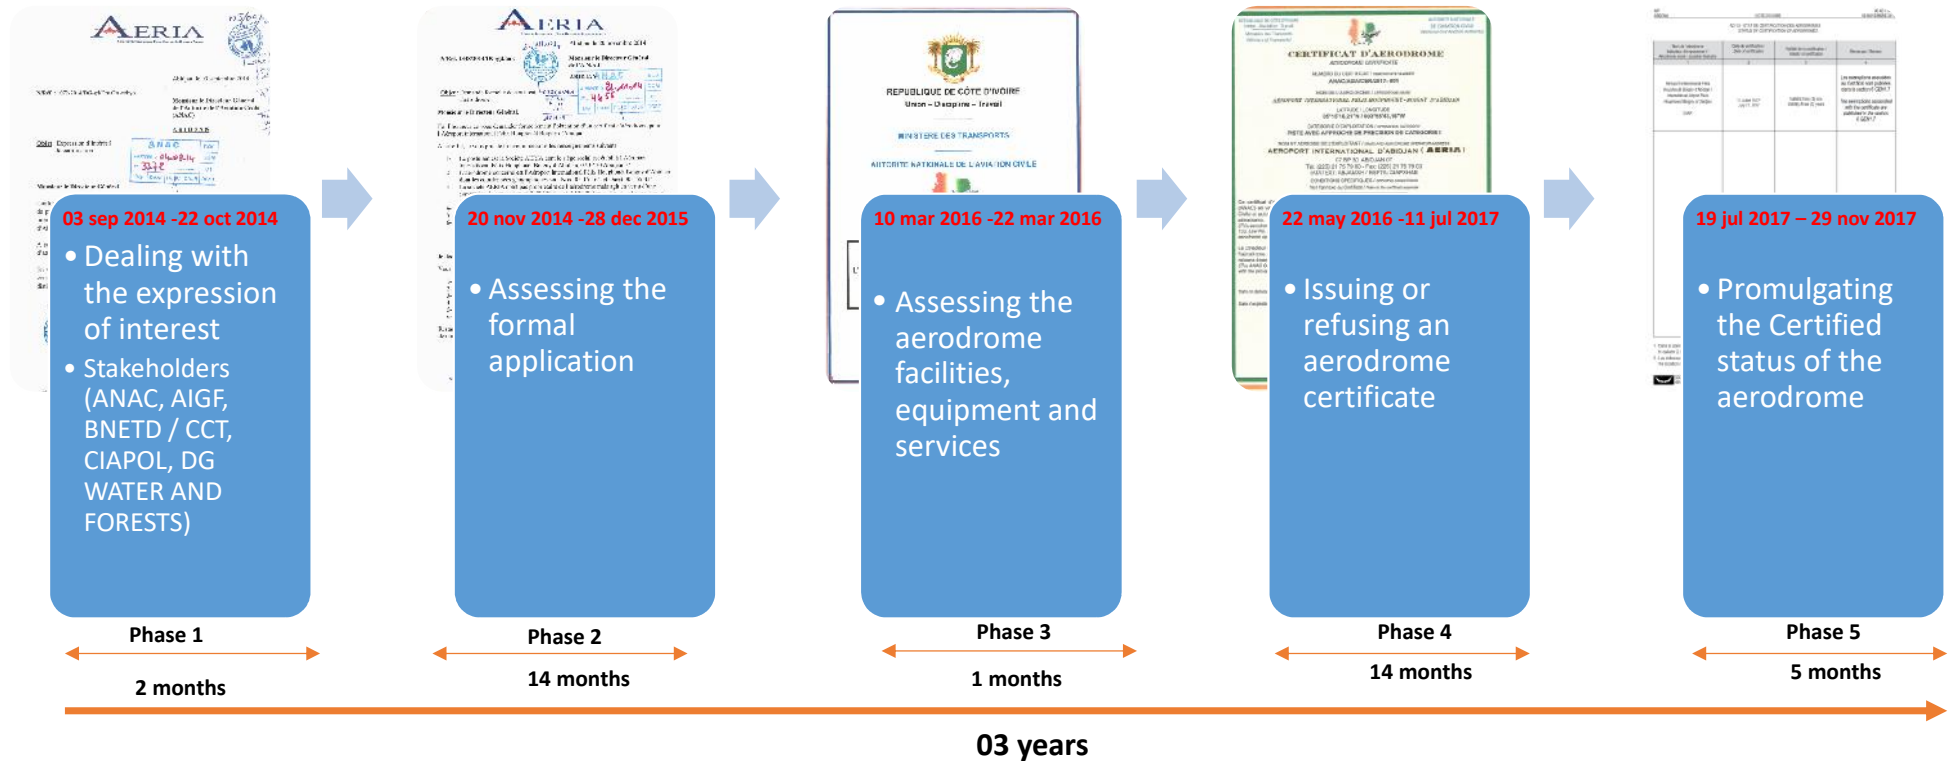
03 sep 2014 -22 oct 2014

• Dealing with the expression of interest
• Stakeholders (ANAC, AIGF, BNETD / CCT, CIAPOL, DG WATER AND FORESTS)

Phase 1

2 months

20 nov 2014 -28 dec 2015

• Assessing the formal application

Phase 2

14 months

10 mar 2016 -22 mar 2016

• Assessing the aerodrome facilities, equipment and services

Phase 3

1 months

22 may 2016 -11 jul 2017

• Issuing or refusing an aerodrome certificate

Phase 4

14 months

19 jul 2017 – 29 nov 2017

• Promulgating the Certified status of the aerodrome

Phase 5

5 months

03 years